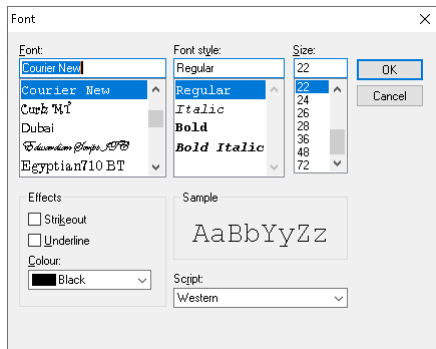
Font

Font:
Courier New
Courier New
Curlz MT
Dubai
Edwardian Script ITC
Egyptian710 BT

Font style:
Regular
Regular
Italic
Bold
Bold Italic

Size:
22
22
24
26
28
36
48
72

OK
Cancel

Effects
Strikeout
Underline
Colour:
Black

Sample
AaBbYyZz

Script:
Western